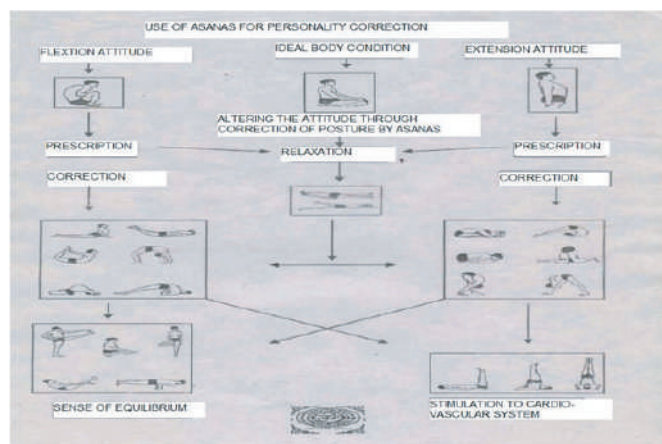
USE OF ASANAS FOR PERSONALITY CORRECTION

FLEXTION ATTITUDE

IDEAL BODY CONDITION

EXTENSION ATTITUDE

ALTERING THE ATTITUDE THROUGH CORRECTION OF POSTURE BY ASANAS

PRESCRIPTION

RELAXATION

PRESCRIPTION

CORRECTION

CORRECTION

SENSE OF EQUILIBRIUM

STIMULATION TO CARDIO-VASCULAR SYSTEM